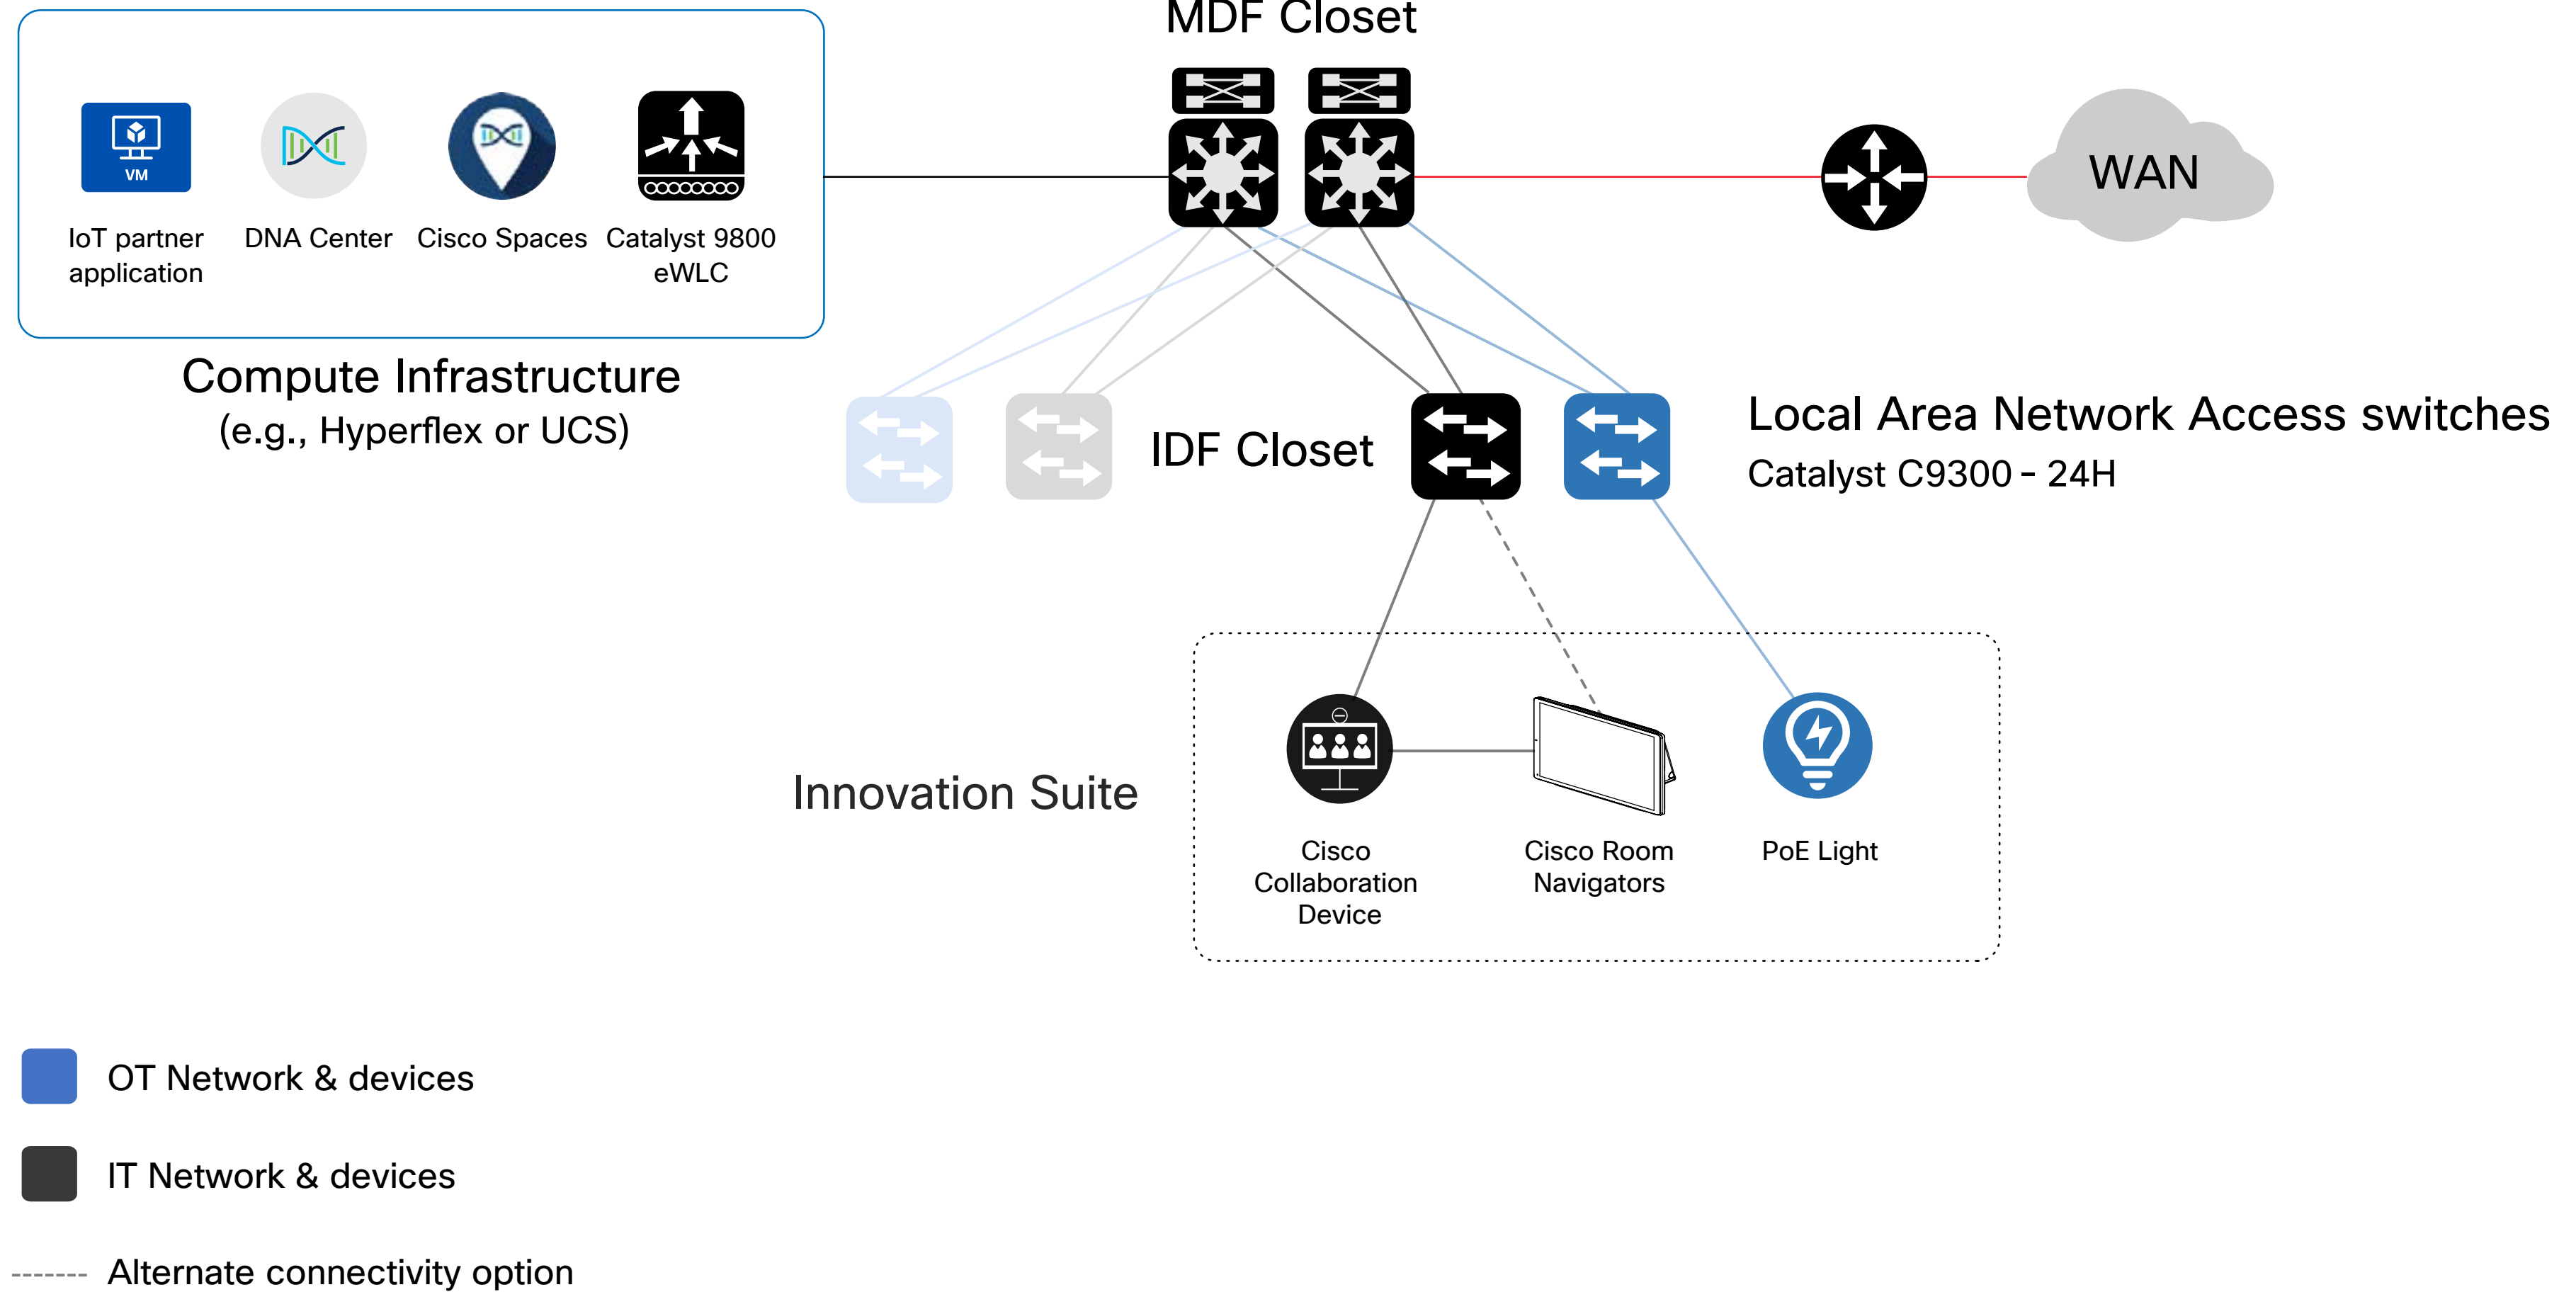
MDF Closet

VM

IoT partner application

DNA Center

Cisco Spaces

Catalyst 9800 eWLC

WAN

Compute Infrastructure
(e.g., Hyperflex or UCS)

IDF Closet

Local Area Network Access switches
Catalyst C9300 - 24H

Innovation Suite

Cisco Collaboration Device

Cisco Room Navigators

PoE Light

OT Network & devices

IT Network & devices

Alternate connectivity option